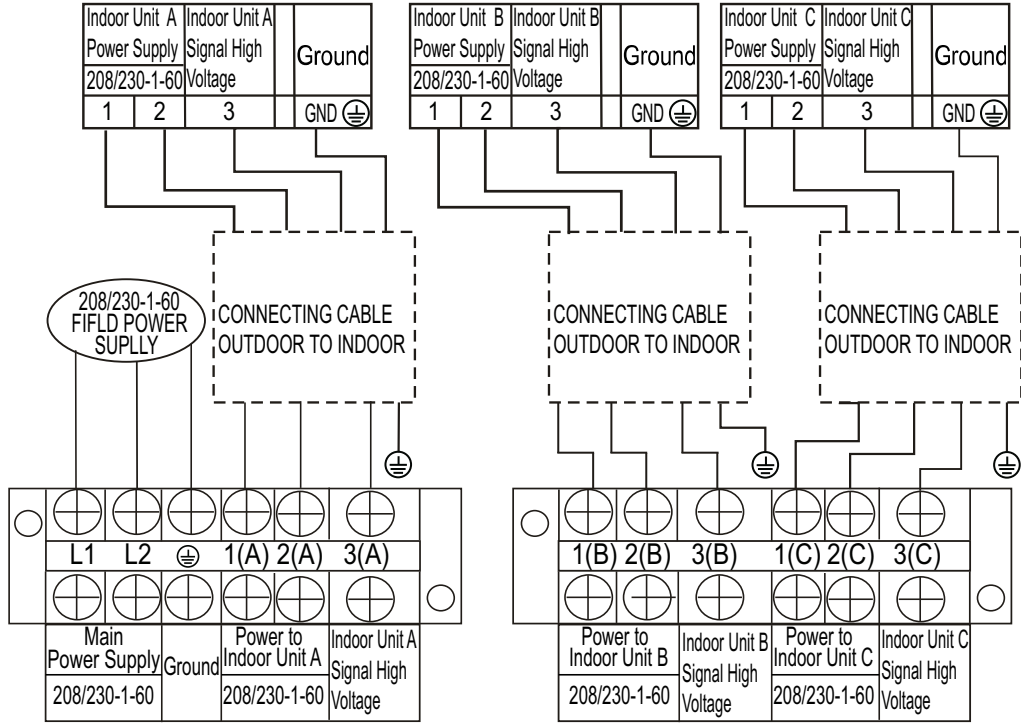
| Indoor Unit A Power Supply 208/230-1-60 | Indoor Unit A Signal High Voltage | | Ground |
|---|---|---|---|
| 1 | 2 | 3 | GND ⏚ |

| Indoor Unit B Power Supply 208/230-1-60 | Indoor Unit B Signal High Voltage | | Ground |
|---|---|---|---|
| 1 | 2 | 3 | GND ⏚ |

| Indoor Unit C Power Supply 208/230-1-60 | Indoor Unit C Signal High Voltage | | Ground |
|---|---|---|---|
| 1 | 2 | 3 | GND ⏚ |

208/230-1-60 FIFLD POWER SUPLLY

CONNECTING CABLE OUTDOOR TO INDOOR

CONNECTING CABLE OUTDOOR TO INDOOR

CONNECTING CABLE OUTDOOR TO INDOOR

L1 L2 ⏚ 1(A) 2(A) 3(A)

| Main Power Supply 208/230-1-60 | Ground | Power to Indoor Unit A 208/230-1-60 | Indoor Unit A Signal High Voltage |
|---|---|---|---|

1(B) 2(B) 3(B) 1(C) 2(C) 3(C)

| Power to Indoor Unit B 208/230-1-60 | Indoor Unit B Signal High Voltage | Power to Indoor Unit C 208/230-1-60 | Indoor Unit C Signal High Voltage |
|---|---|---|---|